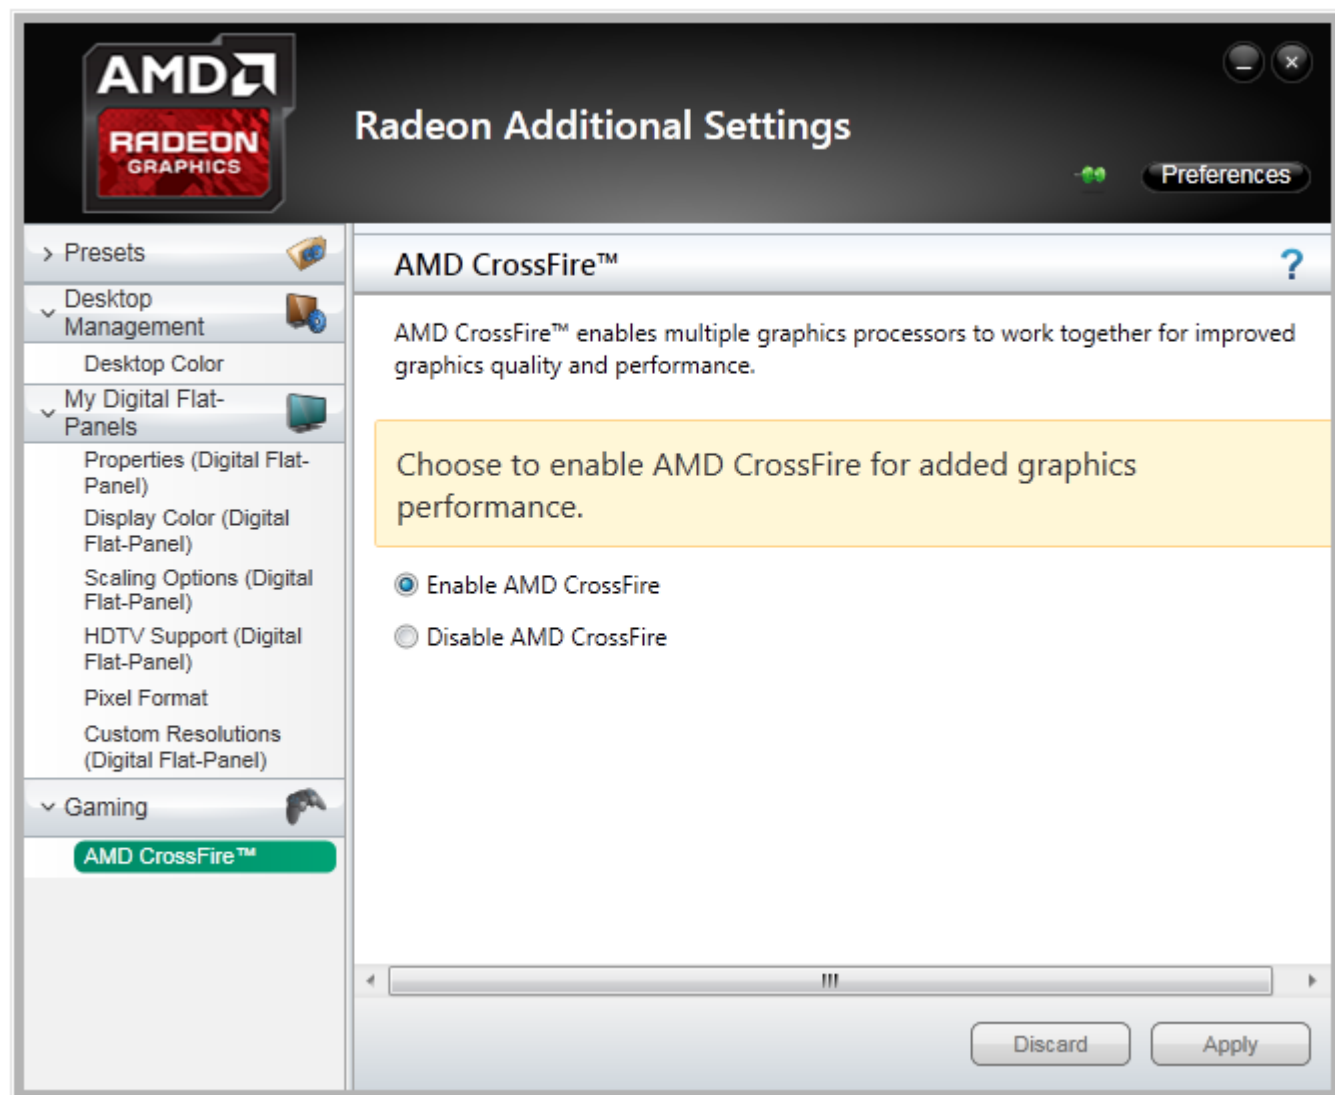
AMD
RADEON
GRAPHICS

Radeon Additional Settings

Preferences

Presets
Desktop Management
Desktop Color
My Digital Flat-Panels
Properties (Digital Flat-Panel)
Display Color (Digital Flat-Panel)
Scaling Options (Digital Flat-Panel)
HDTV Support (Digital Flat-Panel)
Pixel Format
Custom Resolutions (Digital Flat-Panel)
Gaming
AMD CrossFire™

AMD CrossFire™

?

AMD CrossFire™ enables multiple graphics processors to work together for improved graphics quality and performance.

Choose to enable AMD CrossFire for added graphics performance.

Enable AMD CrossFire

Disable AMD CrossFire

Discard

Apply